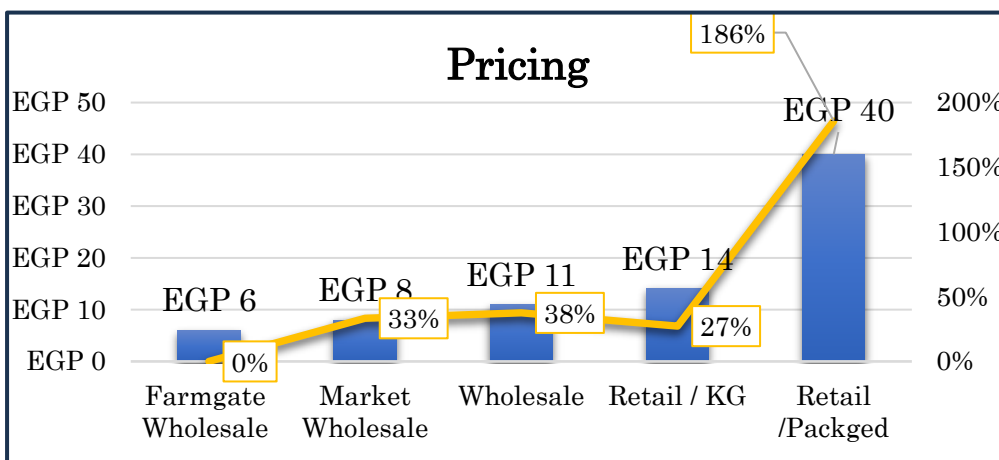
Pricing

EGP 50
EGP 40
EGP 30
EGP 20
EGP 10
EGP 0

200%
150%
100%
50%
0%

EGP 6
EGP 8
EGP 11
EGP 14
EGP 40

0%
33%
38%
27%
186%

Farmgate Wholesale
Market Wholesale
Wholesale
Retail / KG
Retail /Packged